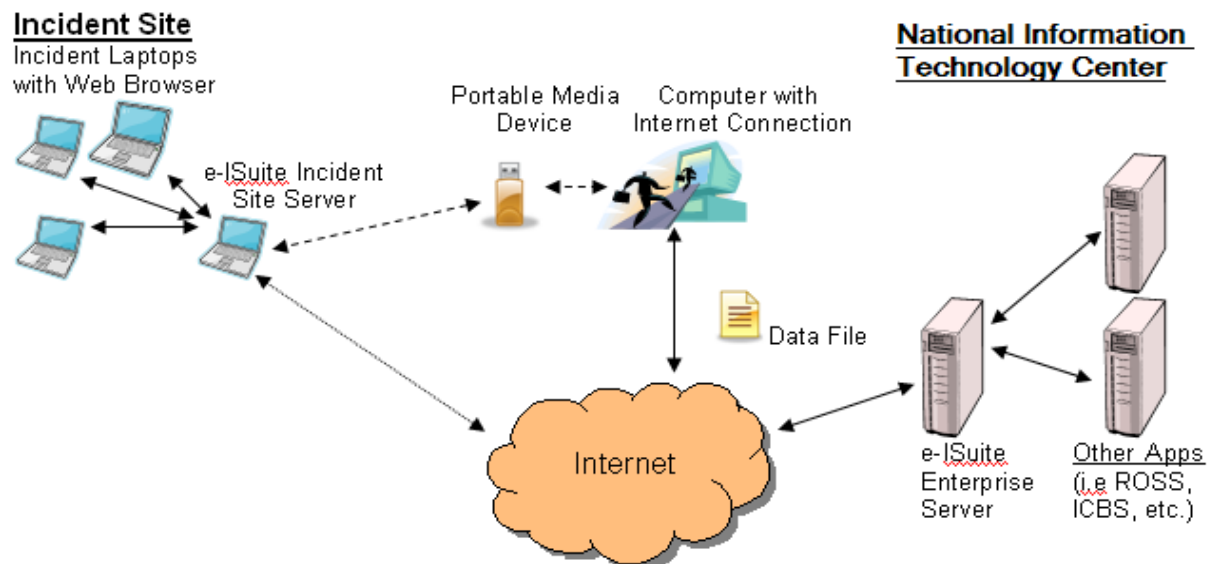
Incident Site
Incident Laptops with Web Browser

National Information Technology Center

Portable Media Device

Computer with Internet Connection

e-ISuite Incident Site Server

Data File

Internet

e-ISuite Enterprise Server

Other Apps (i.e ROSS, ICBS, etc.)